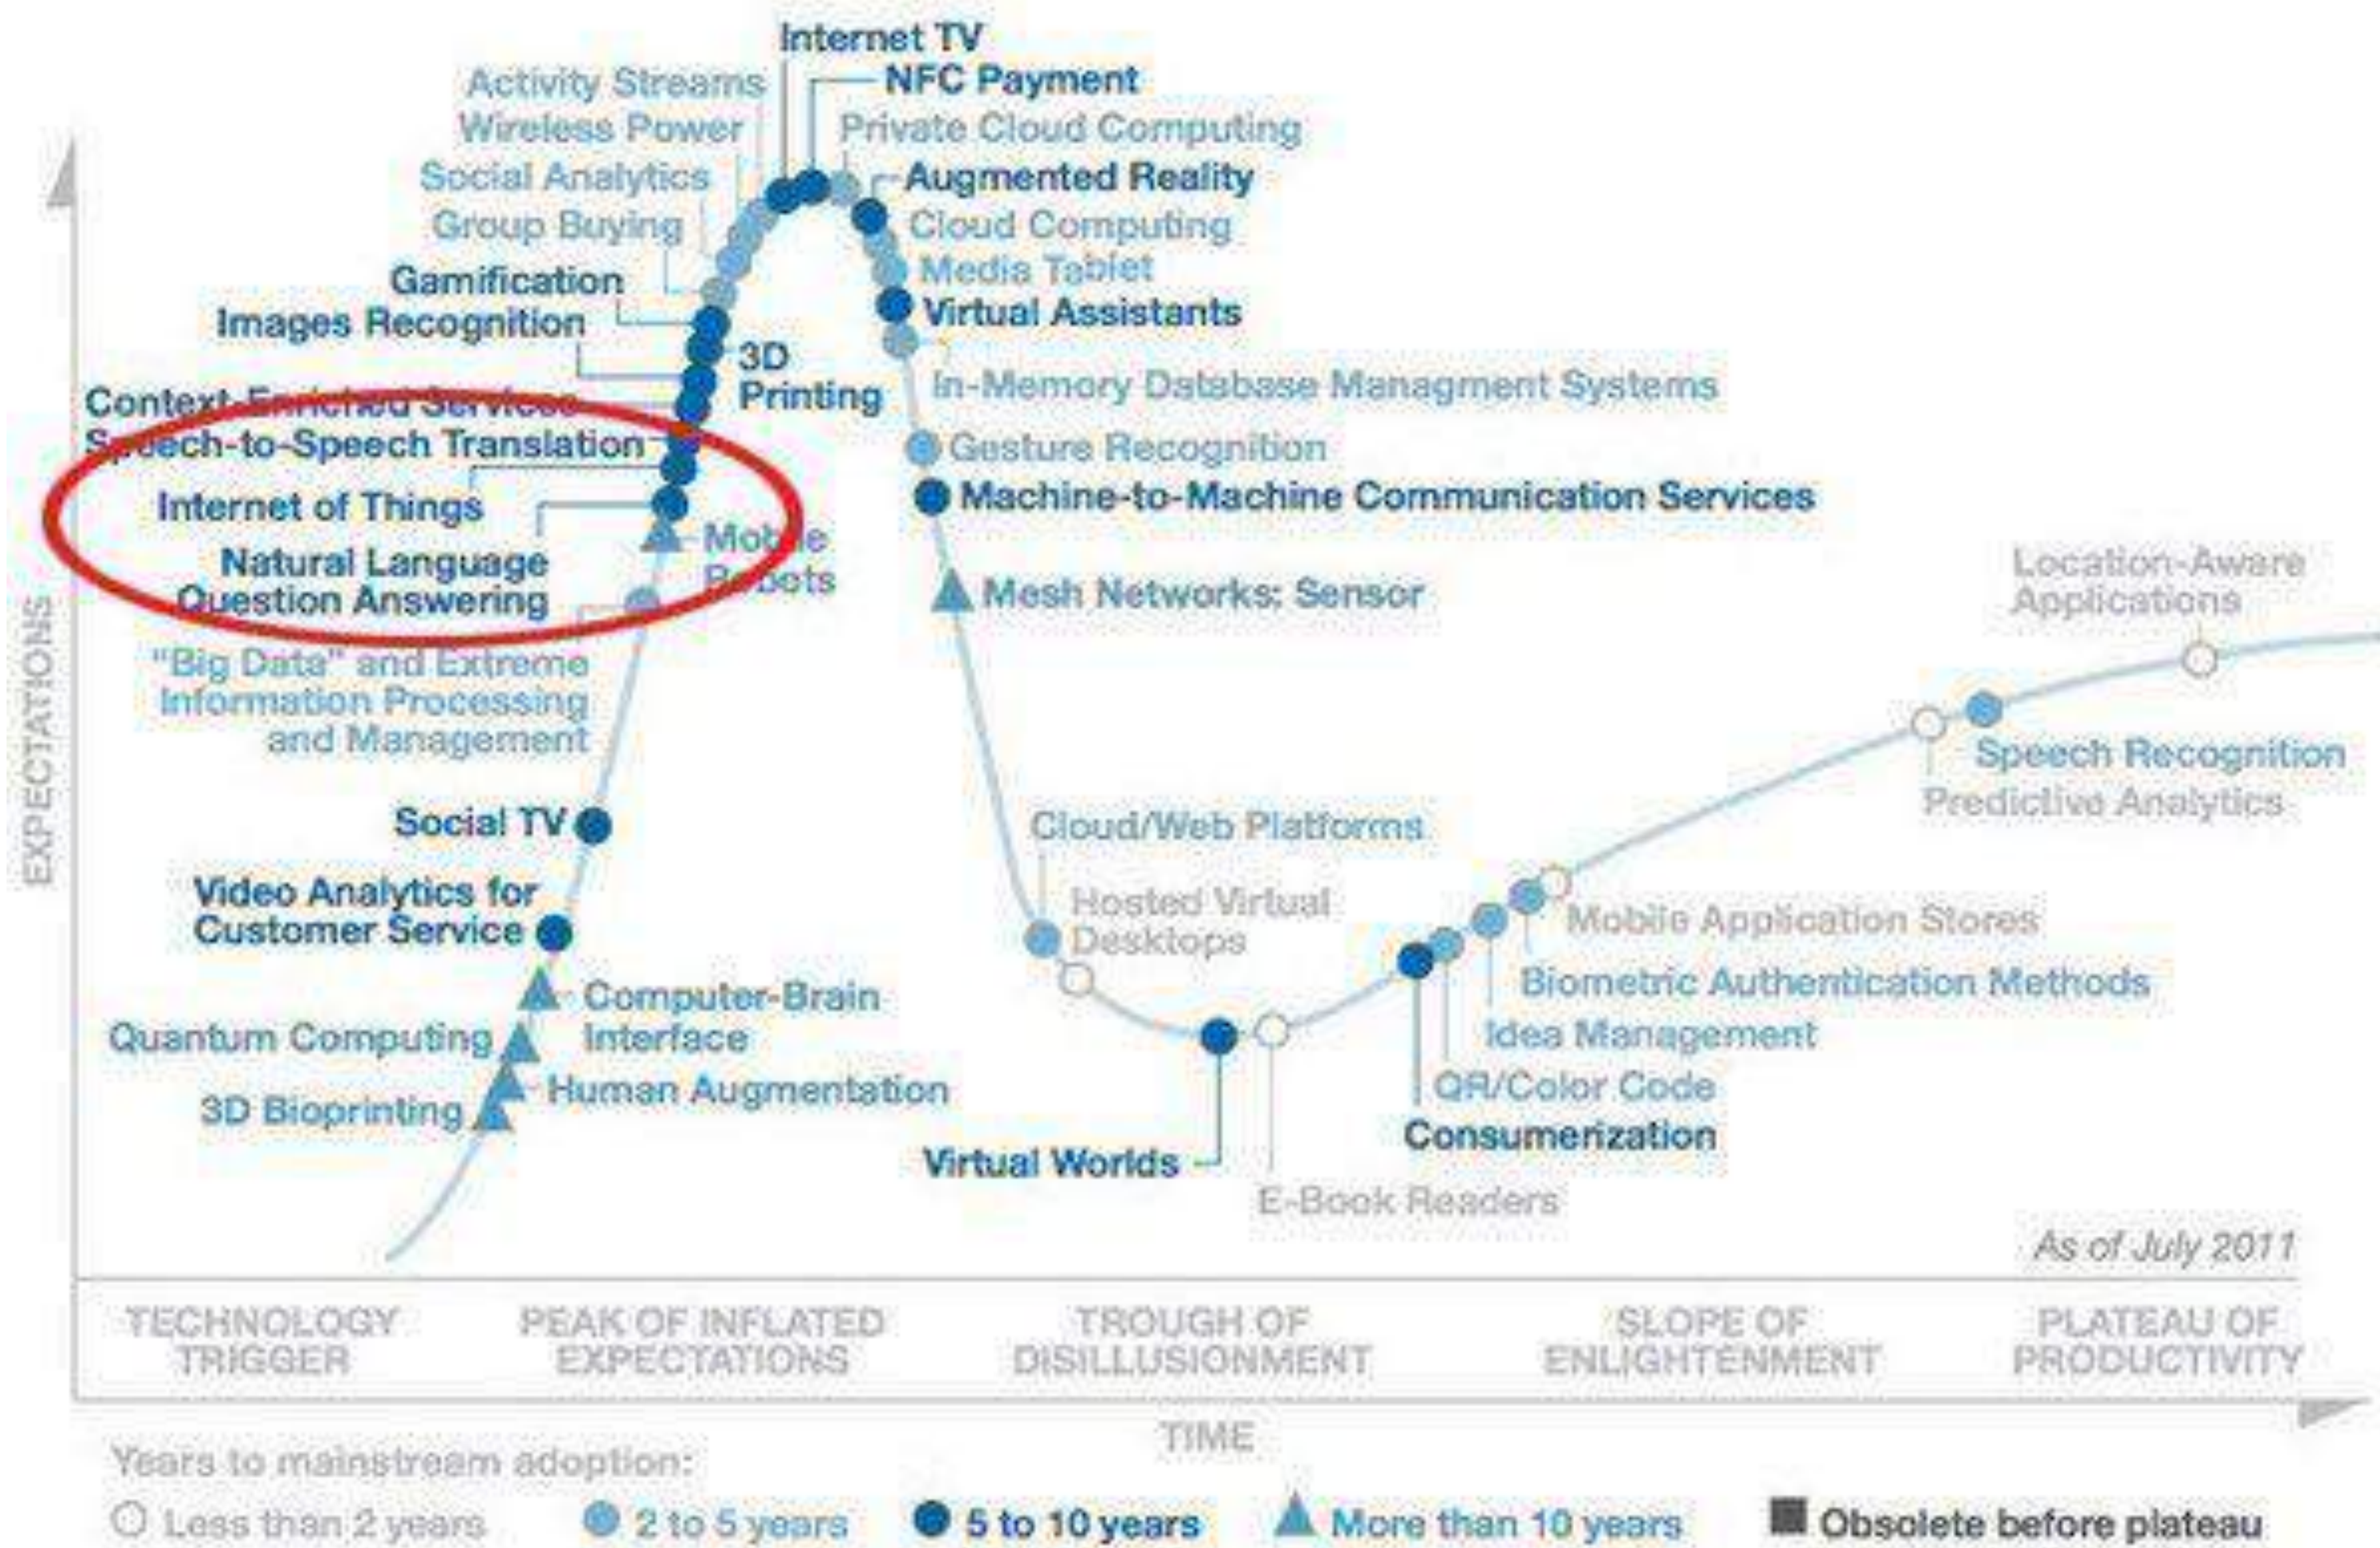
Internet TV
NFC Payment
Activity Streams
Wireless Power
Private Cloud Computing
Social Analytics
Augmented Reality
Group Buying
Cloud Computing
Gamification
Media Tablet
Images Recognition
Virtual Assistants
3D Printing
Context-Enriched Services
In-Memory Database Managment Systems
Speech-to-Speech Translation
Gesture Recognition
Internet of Things
Machine-to-Machine Communication Services
Mobile Robots
Natural Language Question Answering
Mesh Networks: Sensor
Location-Aware Applications
"Big Data" and Extreme Information Processing and Management
Speech Recognition
Predictive Analytics
Social TV
Cloud/Web Platforms
Video Analytics for Customer Service
Hosted Virtual Desktops
Mobile Application Stores
Biometric Authentication Methods
Computer-Brain Interface
Quantum Computing
Idea Management
Human Augmentation
3D Bioprinting
QR/Color Code
Consumerization
Virtual Worlds
E-Book Readers
As of July 2011
EXPECTATIONS
TECHNOLOGY TRIGGER
PEAK OF INFLATED EXPECTATIONS
TROUGH OF DISILLUSIONMENT
SLOPE OF ENLIGHTENMENT
PLATEAU OF PRODUCTIVITY
TIME
Years to mainstream adoption:
Less than 2 years
2 to 5 years
5 to 10 years
More than 10 years
Obsolete before plateau